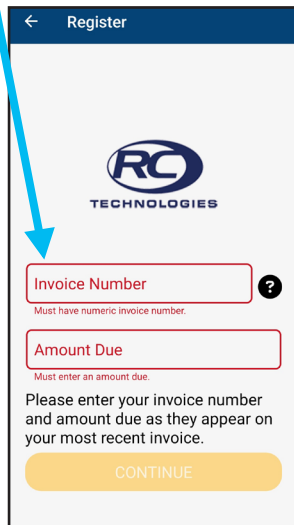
← Register

RC
TECHNOLOGIES

Invoice Number
?
Must have numeric invoice number.

Amount Due
Must enter an amount due.

Please enter your invoice number and amount due as they appear on your most recent invoice.

CONTINUE